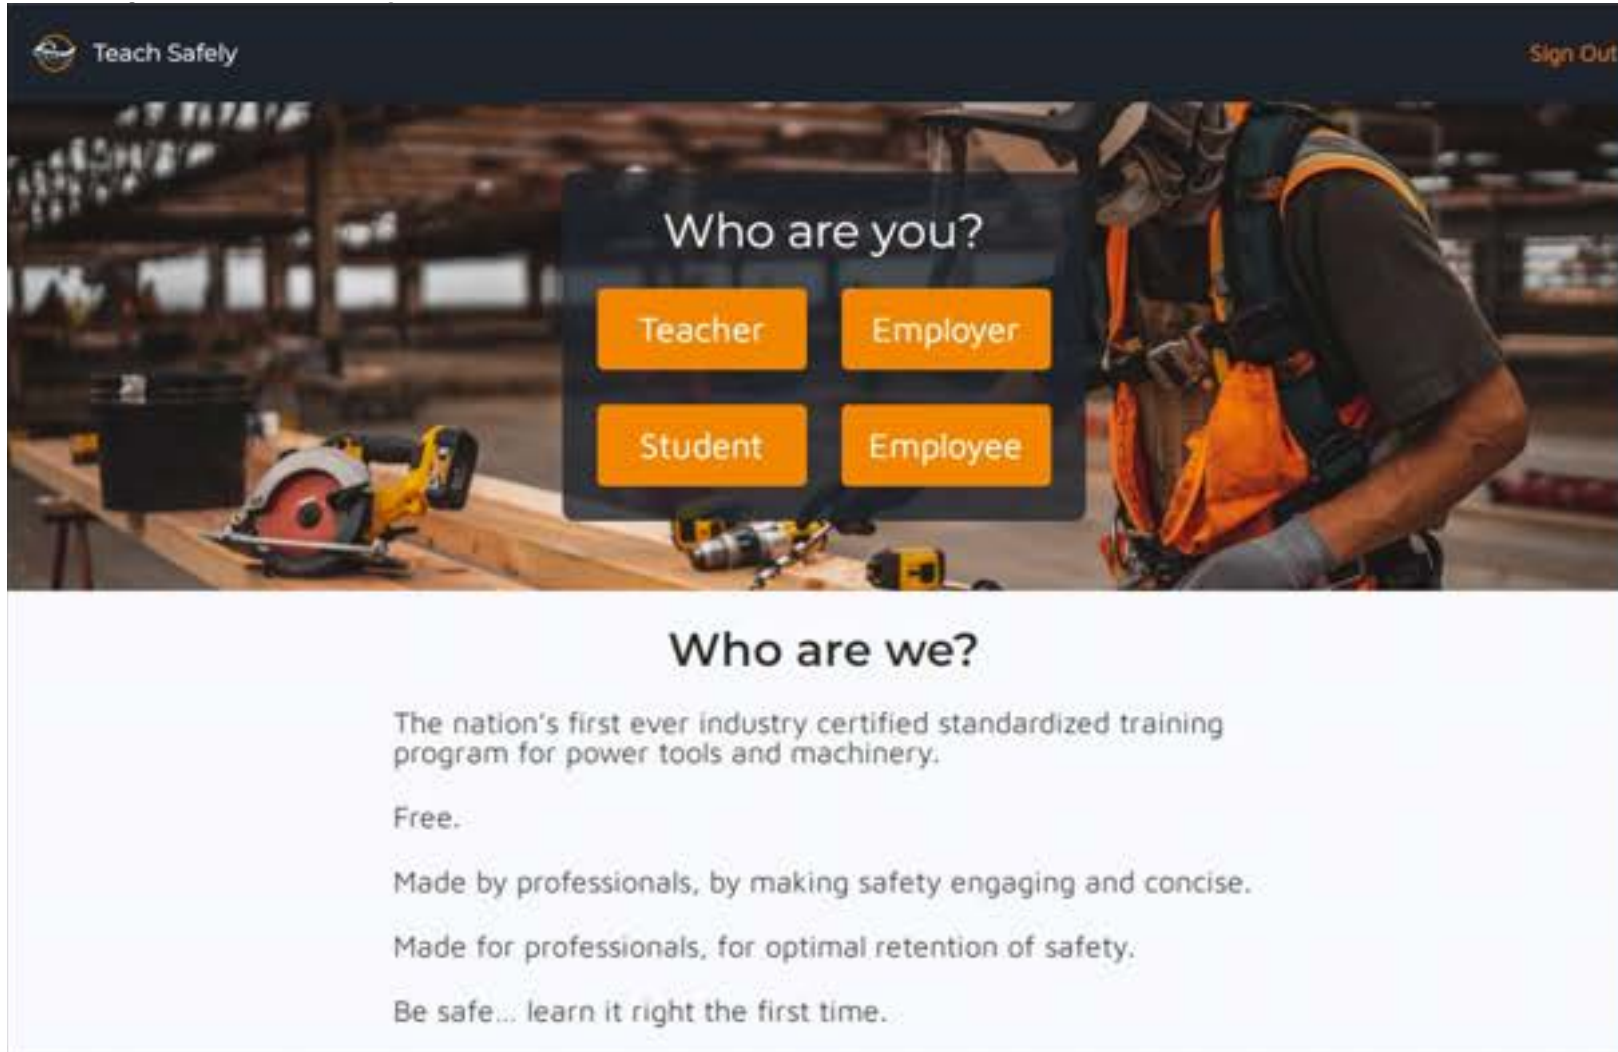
Teach Safely

Sign Out

Who are you?

Teacher

Employer

Student

Employee

Who are we?

The nation's first ever industry certified standardized training program for power tools and machinery.

Free.

Made by professionals, by making safety engaging and concise.

Made for professionals, for optimal retention of safety.

Be safe... learn it right the first time.